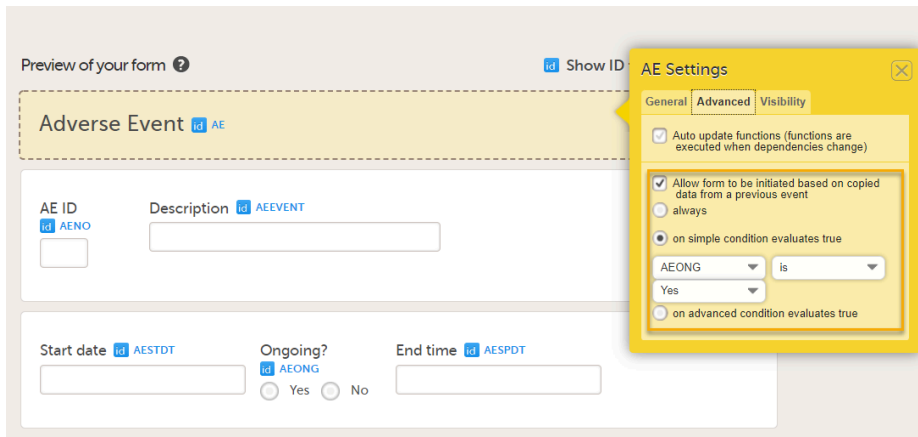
Preview of your form

id Show ID

Adverse Event id AE

AE ID
id AENO

Description id AEEVENT

Start date id AESTDT

Ongoing?
id AEONG
Yes No

End time id AESPDT

AE Settings

General Advanced Visibility

Auto update functions (functions are executed when dependencies change)

Allow form to be initiated based on copied data from a previous event

always

on simple condition evaluates true

AEONG

is

Yes

on advanced condition evaluates true